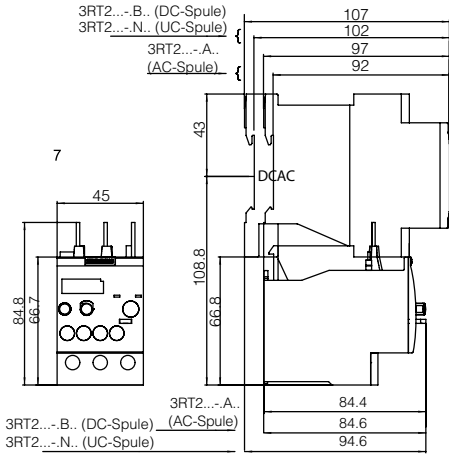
3RT2...-.B.. (DC-Spule)
3RT2...-.N.. (UC-Spule)
3RT2...-.A..
(AC-Spule)
107
102
97
92
43
7
DCAC
45
108.8
84.8
66.7
66.8
3RT2...-.A..
(AC-Spule)
3RT2...-.B.. (DC-Spule)
3RT2...-.N.. (UC-Spule)
84.4
84.6
94.6